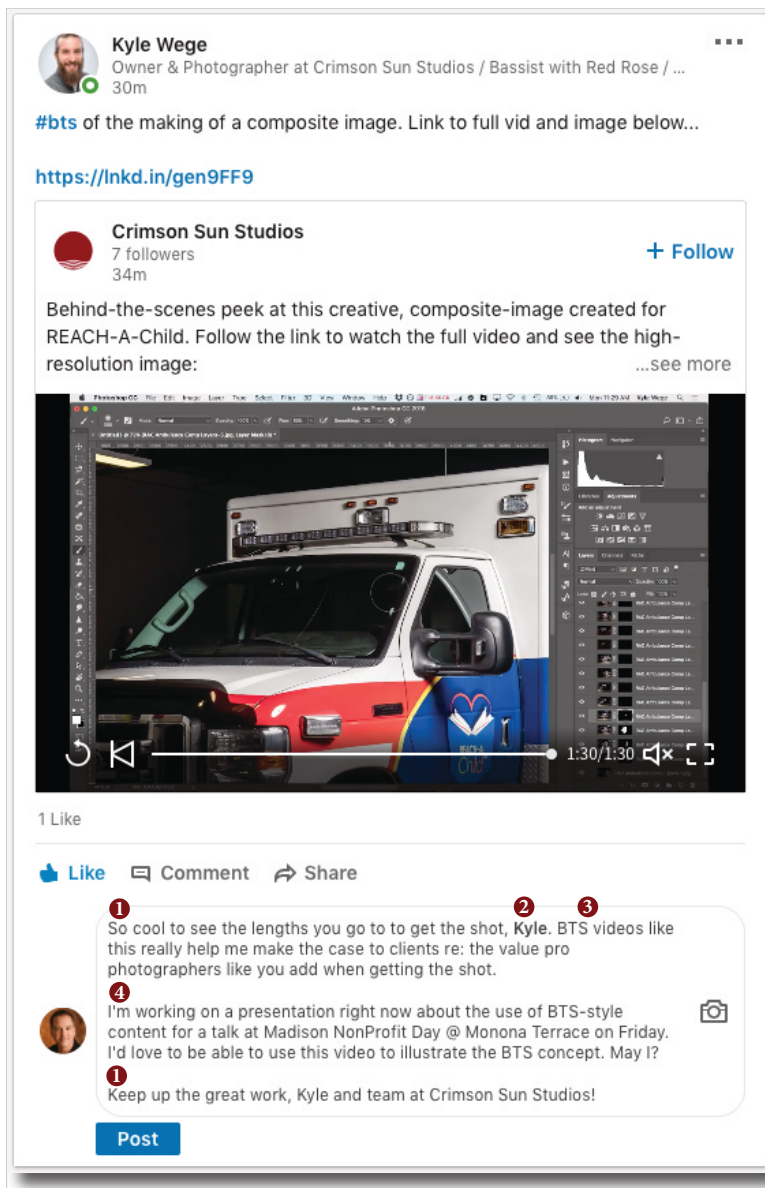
Kyle Wege
Owner & Photographer at Crimson Sun Studios / Bassist with Red Rose / ...
30m

#bts of the making of a composite image. Link to full vid and image below...

https://lnkd.in/gen9FF9

Crimson Sun Studios
7 followers
34m

+ Follow

Behind-the-scenes peek at this creative, composite-image created for REACH-A-Child. Follow the link to watch the full video and see the high-resolution image:
...see more

1:30/1:30

1 Like

Like Comment Share

1
So cool to see the lengths you go to to get the shot, 2 Kyle. 3 BTS videos like this really help me make the case to clients re: the value pro photographers like you add when getting the shot.

4
I'm working on a presentation right now about the use of BTS-style content for a talk at Madison NonProfit Day @ Monona Terrace on Friday. I'd love to be able to use this video to illustrate the BTS concept. May I?

1
Keep up the great work, Kyle and team at Crimson Sun Studios!

Post